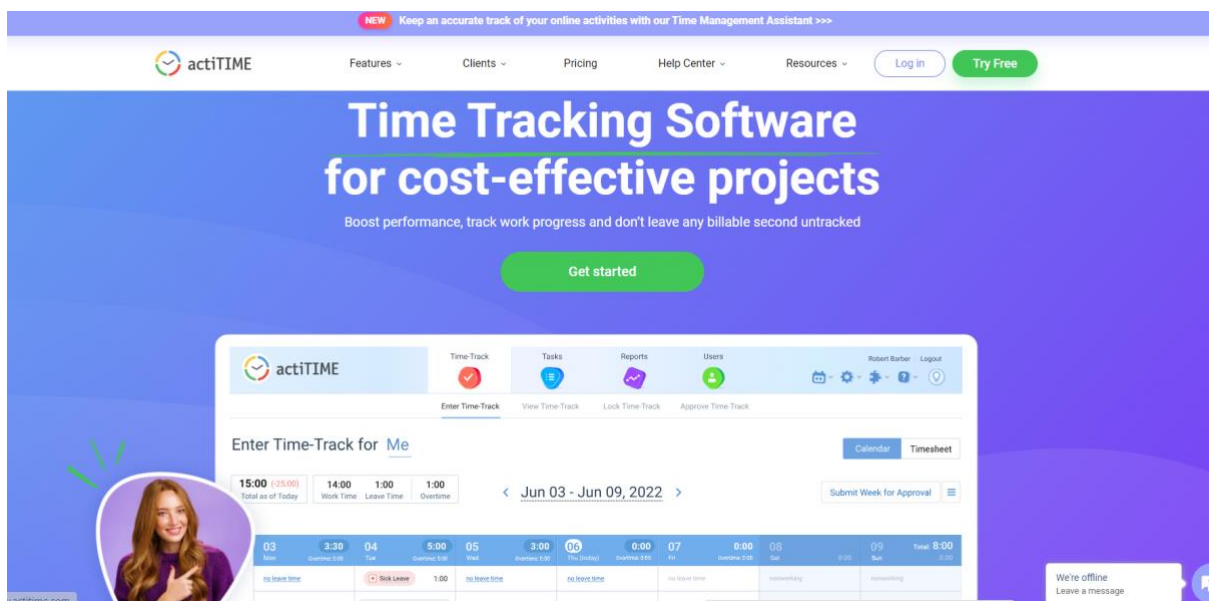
NEW Keep an accurate track of your online activities with our Time Management Assistant >>>

actiTIME Features Clients Pricing Help Center Resources Log in Try Free

Time Tracking Software for cost-effective projects

Boost performance, track work progress and don't leave any billable second untracked

Get started

actiTIME Time-Track Tasks Reports Users Robert Barber Logout

Enter Time-Track View Time-Track Lock Time-Track Approve Time-Track

Enter Time-Track for Me

Calendar Timesheet

15:00 (-25:00) Total as of Today 14:00 Work Time 1:00 Leave Time 1:00 Overtime

< Jun 03 - Jun 09, 2022 >

Submit Week for Approval

| 03 Mon 3:30 Overtime 0:00 | 04 Tue 5:00 Overtime 0:00 | 05 Wed 3:00 Overtime 0:00 | 06 Thu (today) 0:00 Overtime 0:00 | 07 Fri 0:00 Overtime 0:00 | 08 Sat 0:00 | 09 Sun Total: 8:00 0:00 |
|---|---|---|---|---|---|---|
| no leave time | Sick Leave 1:00 | no leave time | no leave time | no leave time | nonworking | nonworking |

We're offline
Leave a message

actitime.com